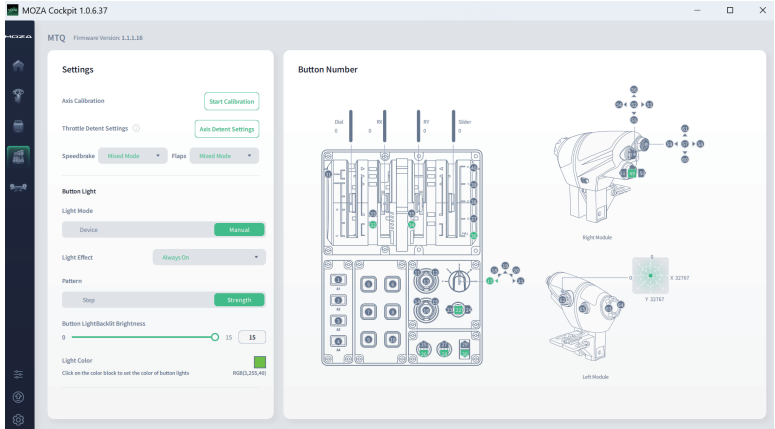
MOZA Cockpit 1.0.6.37

MOZA

MTQ Firmware Version: 1.1.1.16

Settings

Axis Calibration

Start Calibration

Throttle Detent Settings

Axis Detent Settings

Speedbrake Mixed Mode Flaps Mixed Mode

Button Light

Light Mode

Device Manual

Light Effect Always On

Pattern

Step Strength

Button LightBacklit Brightness

0 15 15

Light Color

Click on the color block to set the color of button lights RGB(1,255,40)

Button Number

Dial 0

RX 0

RY 0

Slider 0

Right Module

0 X 32767

Y 32767

Left Module